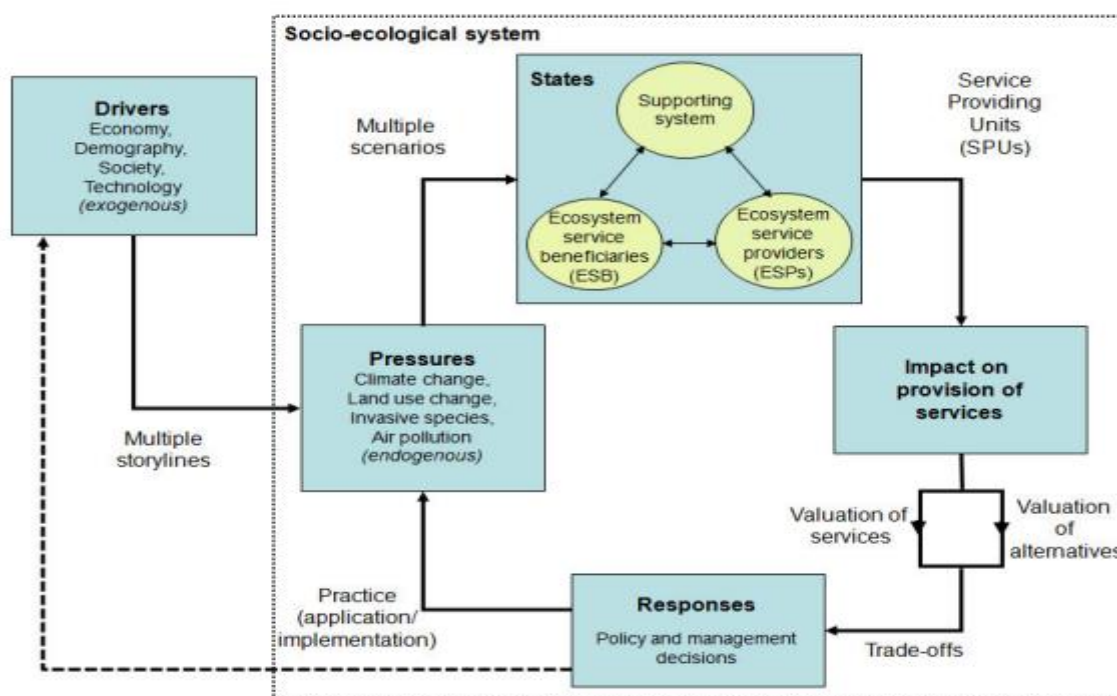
Socio-ecological system

Drivers
Economy,
Demography,
Society,
Technology
*(exogenous)*

Multiple scenarios

States

Supporting system

Ecosystem service beneficiaries (ESB)

Ecosystem service providers (ESPs)

Service Providing Units (SPUs)

Pressures
Climate change,
Land use change,
Invasive species,
Air pollution
*(endogenous)*

Multiple storylines

Impact on provision of services

Valuation of services

Valuation of alternatives

Practice (application/ implementation)

Responses
Policy and management decisions

Trade-offs